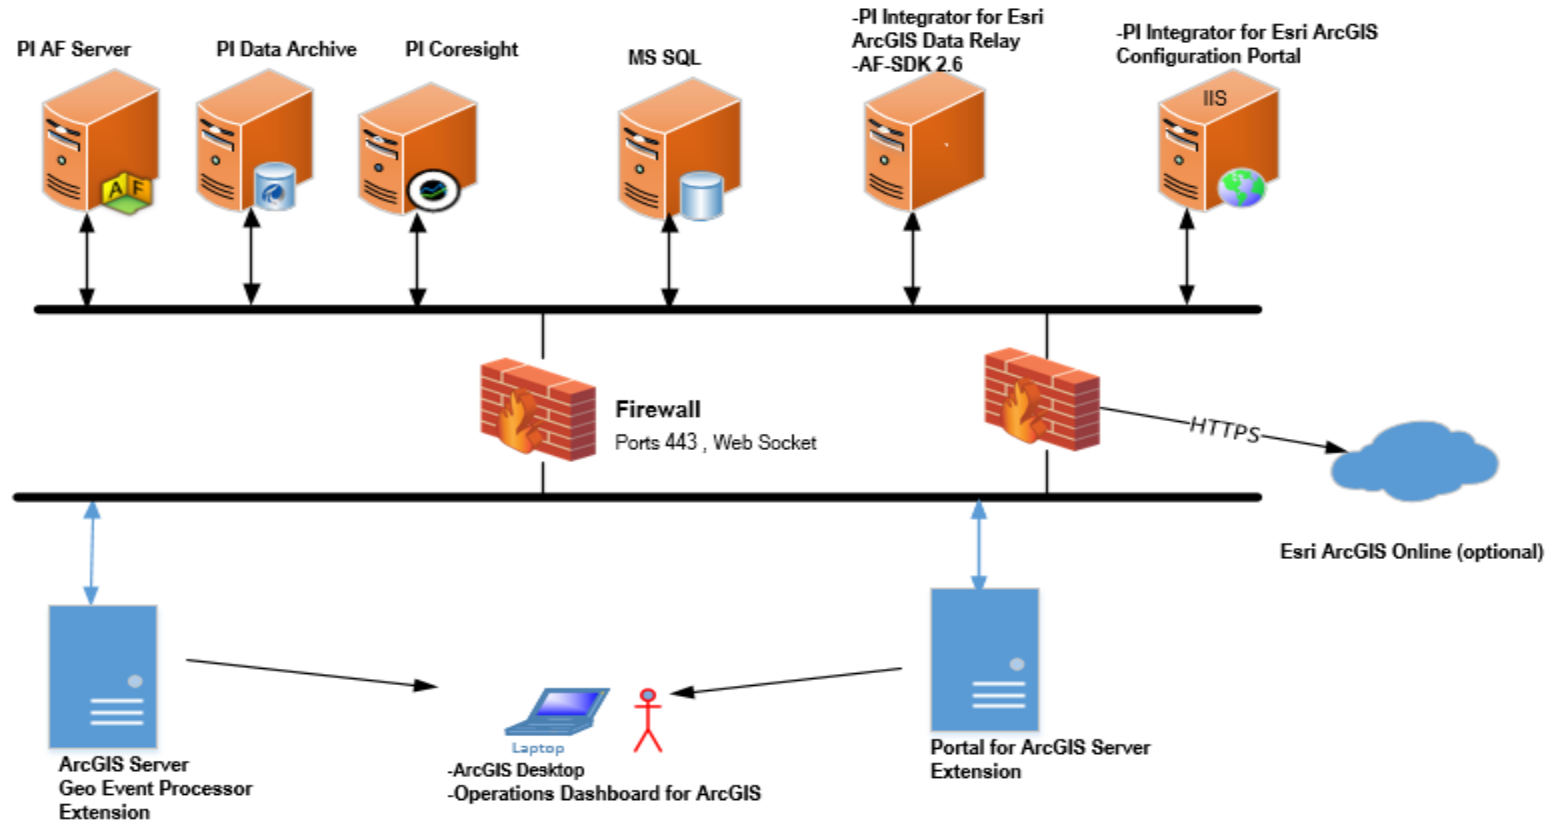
PI AF Server

PI Data Archive

PI Coresight

MS SQL

-PI Integrator for Esri ArcGIS Data Relay
-AF-SDK 2.6

-PI Integrator for Esri ArcGIS Configuration Portal

IIS

AF

Firewall
Ports 443 , Web Socket

HTTPS

Esri ArcGIS Online (optional)

Laptop
-ArcGIS Desktop
-Operations Dashboard for ArcGIS

ArcGIS Server
Geo Event Processor Extension

Portal for ArcGIS Server Extension